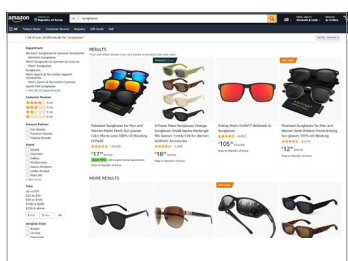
amazon

Deliver to Republic of Korea

All

sunglasses

EN

Hello, sign in Account & Lists

Returns & Orders

Cart

All Today's Deals Customer Service Registry Gift Cards Sell

1-48 of over 50,000 results for "sunglasses"

Sort by: Featured

Department

Women's Sunglasses & Eyewear Accessories

Women's Sunglasses

Men's Sunglasses & Eyewear Accessories

Men's Sunglasses

Men's Sports & Recreation Apparel Accessories

Women's Sports & Recreation Apparel

Sports Eye Sunglasses

Customer Reviews

Brands

Price

RESULTS

Best Seller

Polarized Sunglasses for Men and Women Matte Finish Sun glasses Color Mirror Lens 100% UV Blocking (5 Pack)

$17

Amazon's Choice

6 Pieces Retro Sunglasses Vintage Sunglasses Small Square Rectangle Mini Glasses Trendy Y2K for Women Aesthetic Accessories

$15

Oakley Men's Oo9417 Holbrook XL Sunglasses

$105

Best Seller

Polarized Sunglasses for Men and Women Driver Outdoor Fishing Sun glasses 100% UV Blocking

$12

MORE RESULTS

Best Seller